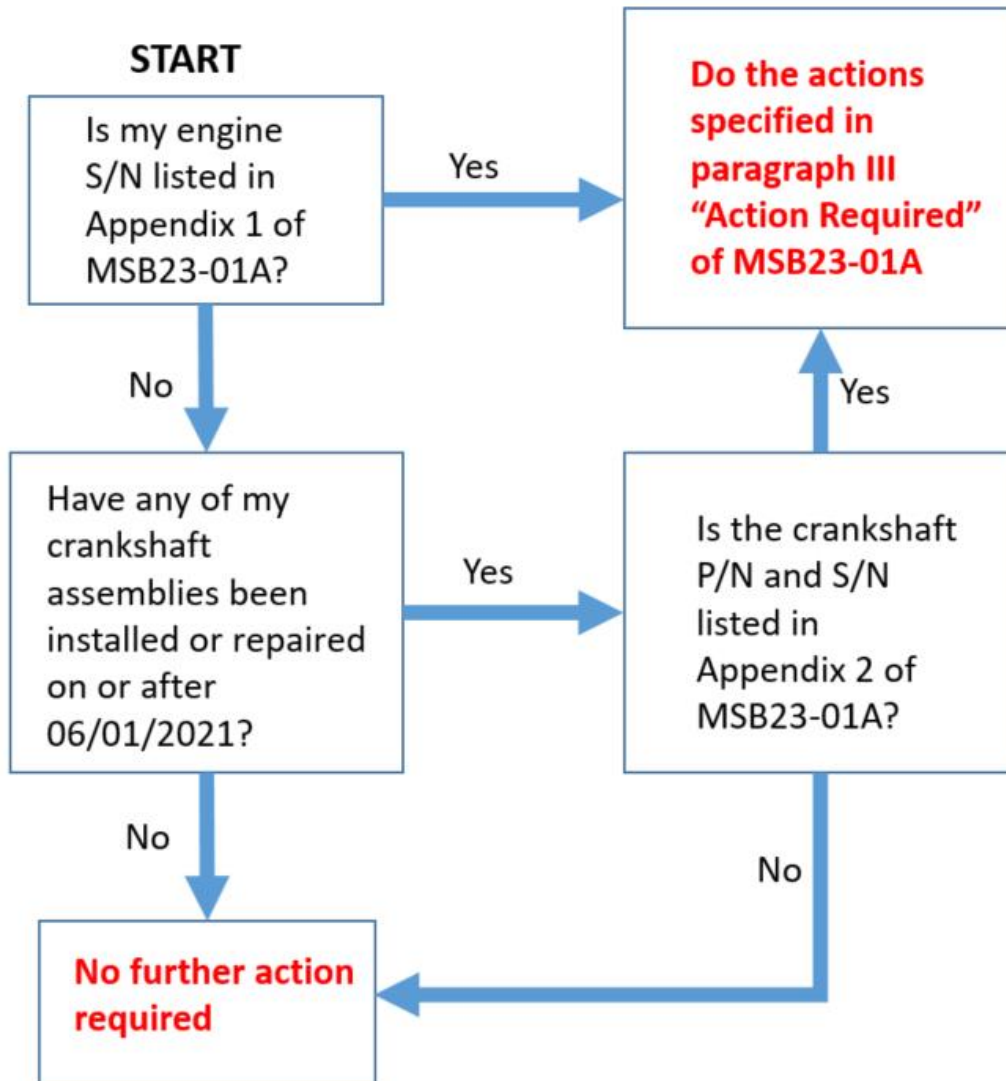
START

Is my engine S/N listed in Appendix 1 of MSB23-01A?

Yes

Do the actions specified in paragraph III "Action Required" of MSB23-01A

No

Yes

Have any of my crankshaft assemblies been installed or repaired on or after 06/01/2021?

Yes

Is the crankshaft P/N and S/N listed in Appendix 2 of MSB23-01A?

No

No

No further action required